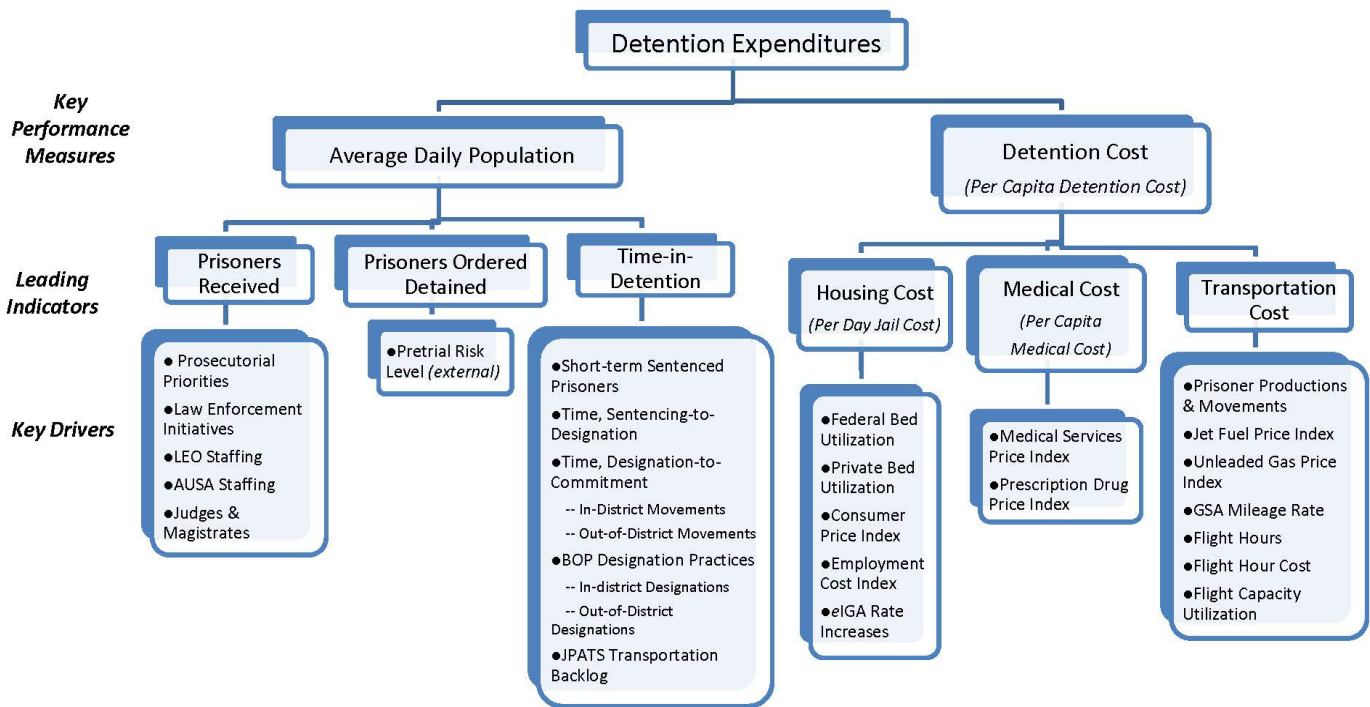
Detention Expenditures

Key Performance Measures

Average Daily Population

Detention Cost
(Per Capita Detention Cost)

Leading Indicators

Prisoners Received

Prisoners Ordered Detained

Time-in-Detention

Housing Cost
(Per Day Jail Cost)

Medical Cost
(Per Capita Medical Cost)

Transportation Cost

Key Drivers

● Prosecutorial Priorities
●Law Enforcement Initiatives
●LEO Staffing
●AUSA Staffing
●Judges & Magistrates

●Pretrial Risk Level (external)

●Short-term Sentenced Prisoners
●Time, Sentencing-to-Designation
●Time, Designation-to-Commitment
-- In-District Movements
-- Out-of-District Movements
●BOP Designation Practices
-- In-district Designations
-- Out-of-District Designations
●JPATS Transportation Backlog

●Federal Bed Utilization
●Private Bed Utilization
●Consumer Price Index
●Employment Cost Index
●eIGA Rate Increases

●Medical Services Price Index
●Prescription Drug Price Index

●Prisoner Productions & Movements
●Jet Fuel Price Index
●Unleaded Gas Price Index
●GSA Mileage Rate
●Flight Hours
●Flight Hour Cost
●Flight Capacity Utilization